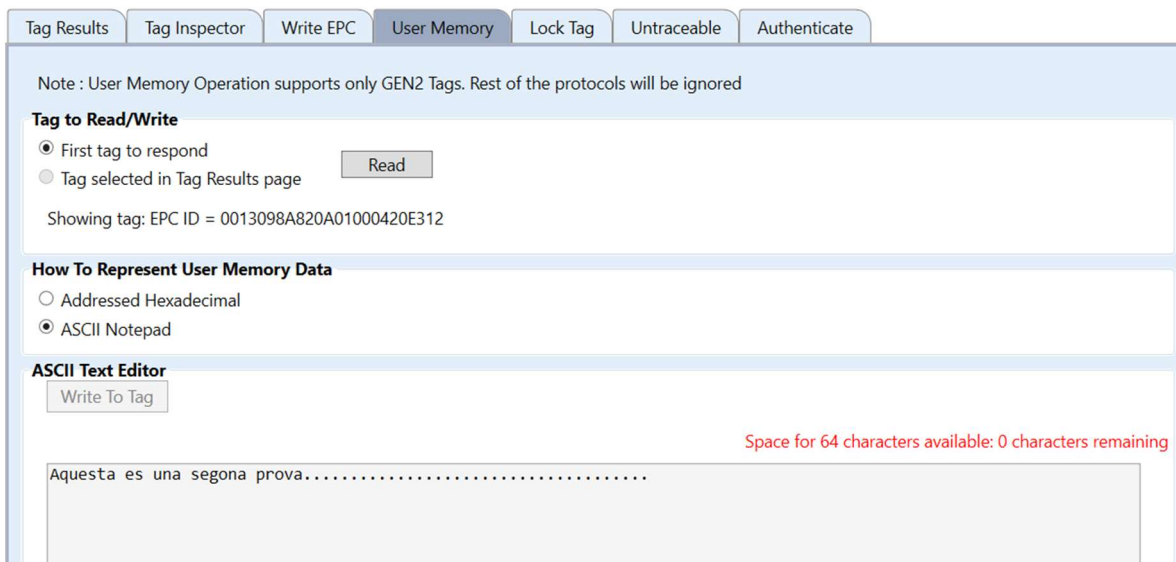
Tag Results | Tag Inspector | Write EPC | User Memory | Lock Tag | Untraceable | Authenticate

Note : User Memory Operation supports only GEN2 Tags. Rest of the protocols will be ignored

Tag to Read/Write

First tag to respond

Tag selected in Tag Results page

Read

Showing tag: EPC ID = 0013098A820A01000420E312

How To Represent User Memory Data

Addressed Hexadecimal

ASCII Notepad

ASCII Text Editor

Write To Tag

Space for 64 characters available: 0 characters remaining

Aquesta es una segona prova....................................